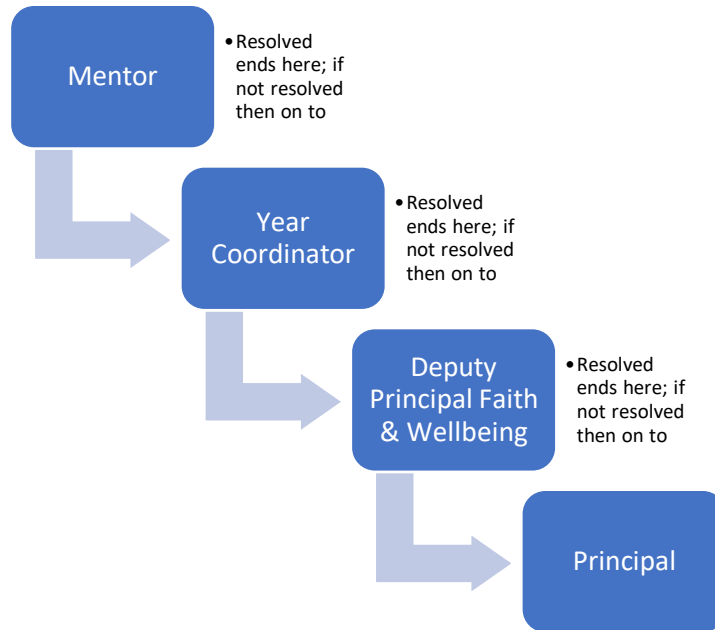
Mentor

• Resolved ends here; if not resolved then on to

Year Coordinator

• Resolved ends here; if not resolved then on to

Deputy Principal Faith & Wellbeing

• Resolved ends here; if not resolved then on to

Principal